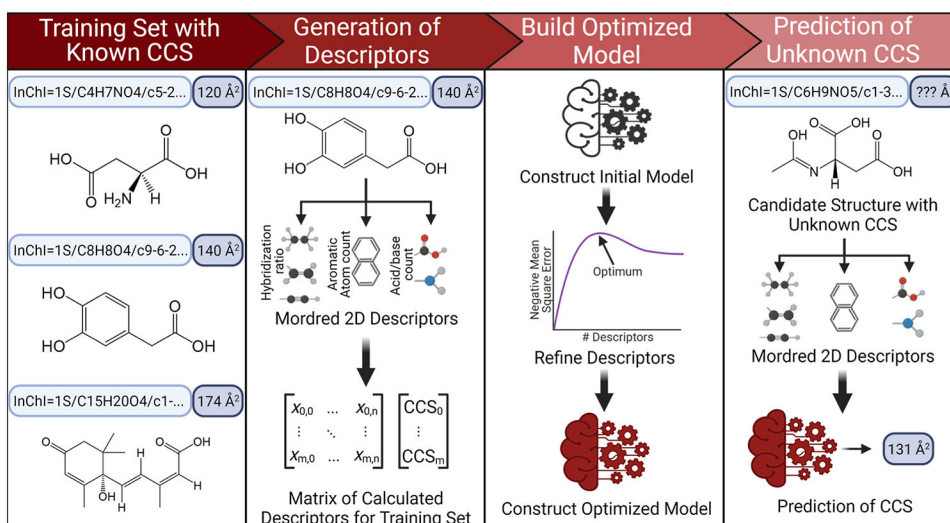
Training Set with Known CCS

InChI=1S/C4H7NO4/c5-2... 120 Å$^2$

HO O OH O H$_2$N H

InChI=1S/C8H8O4/c9-6-2... 140 Å$^2$

HO HO O OH

InChI=1S/C15H20O4/c1-... 174 Å$^2$

O OH O H ŌH H

Generation of Descriptors

InChI=1S/C8H8O4/c9-6-2... 140 Å$^2$

HO HO O OH

Hybridization ratio

Aromatic Atom count

Acid/base count

Mordred 2D Descriptors

$\begin{bmatrix} x_{0,0} & \cdots & x_{0,n} \\ \vdots & \ddots & \vdots \\ x_{m,0} & \cdots & x_{m,n} \end{bmatrix} \begin{bmatrix} CCS_0 \\ \vdots \\ CCS_m \end{bmatrix}$

Matrix of Calculated Descriptors for Training Set

Build Optimized Model

Construct Initial Model

Negative Mean Square Error

Optimum

# Descriptors

Refine Descriptors

Construct Optimized Model

Prediction of Unknown CCS

InChI=1S/C6H9NO5/c1-3... ??? Å$^2$

OH O OH O N H O OH

Candidate Structure with Unknown CCS

Mordred 2D Descriptors

131 Å$^2$

Prediction of CCS